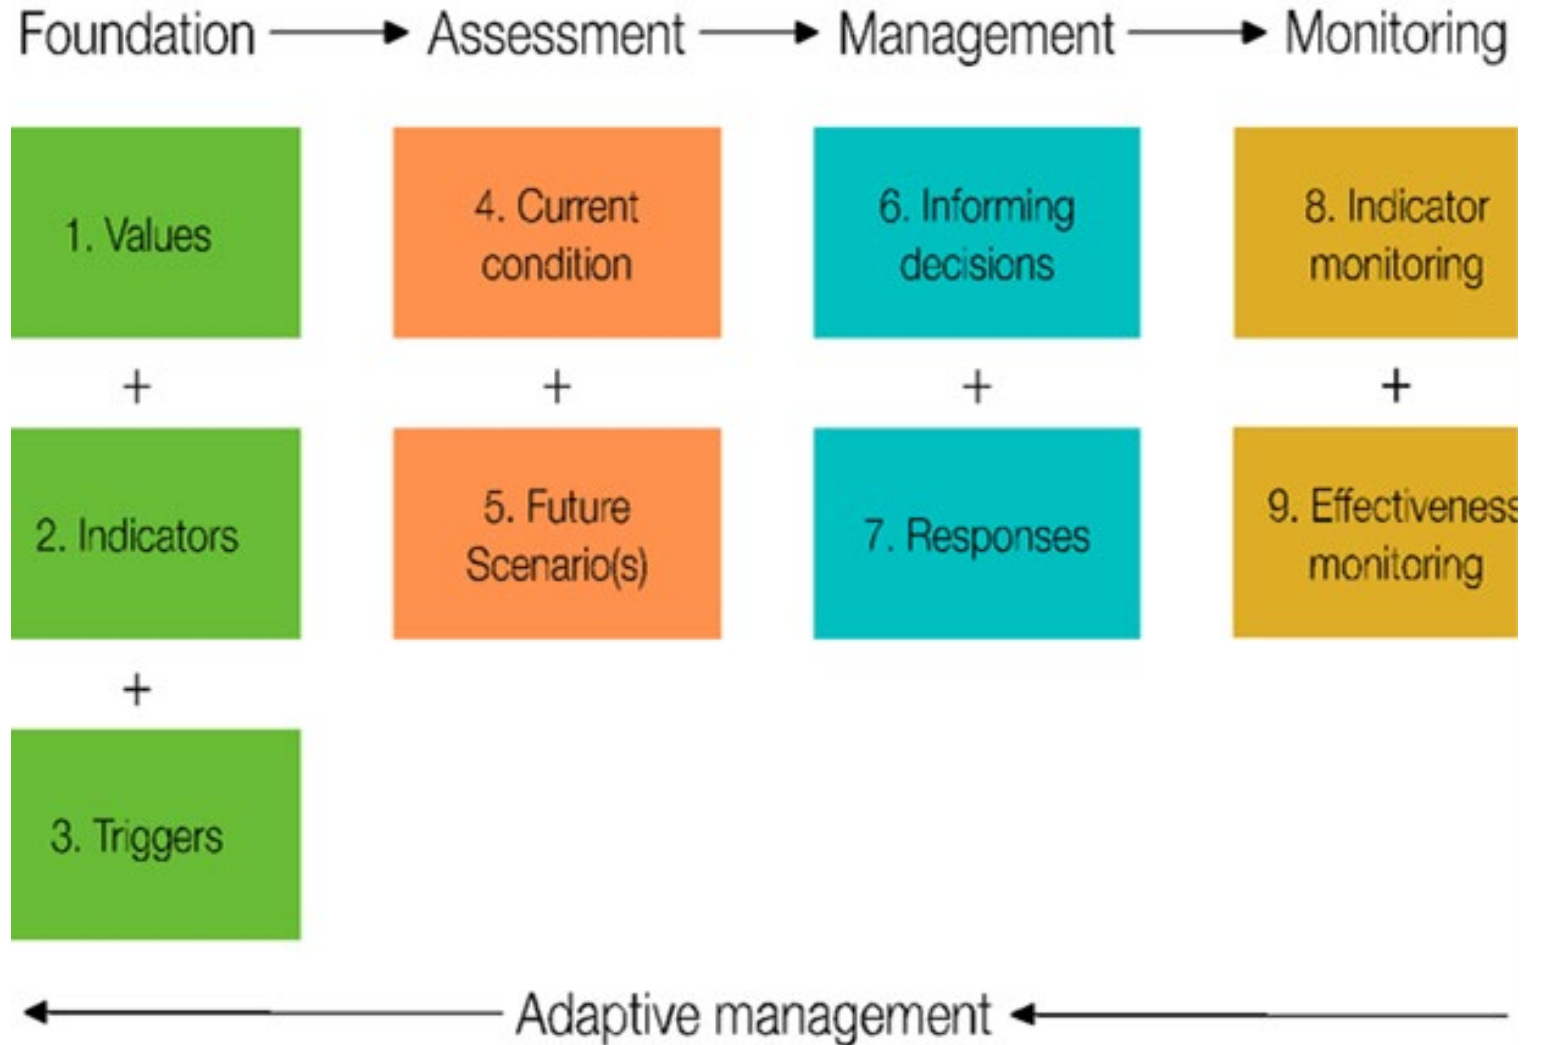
Foundation → Assessment → Management → Monitoring

1. Values
+
2. Indicators
+
3. Triggers

4. Current condition
+
5. Future Scenario(s)

6. Informing decisions
+
7. Responses

8. Indicator monitoring
+
9. Effectiveness monitoring

← Adaptive management ←